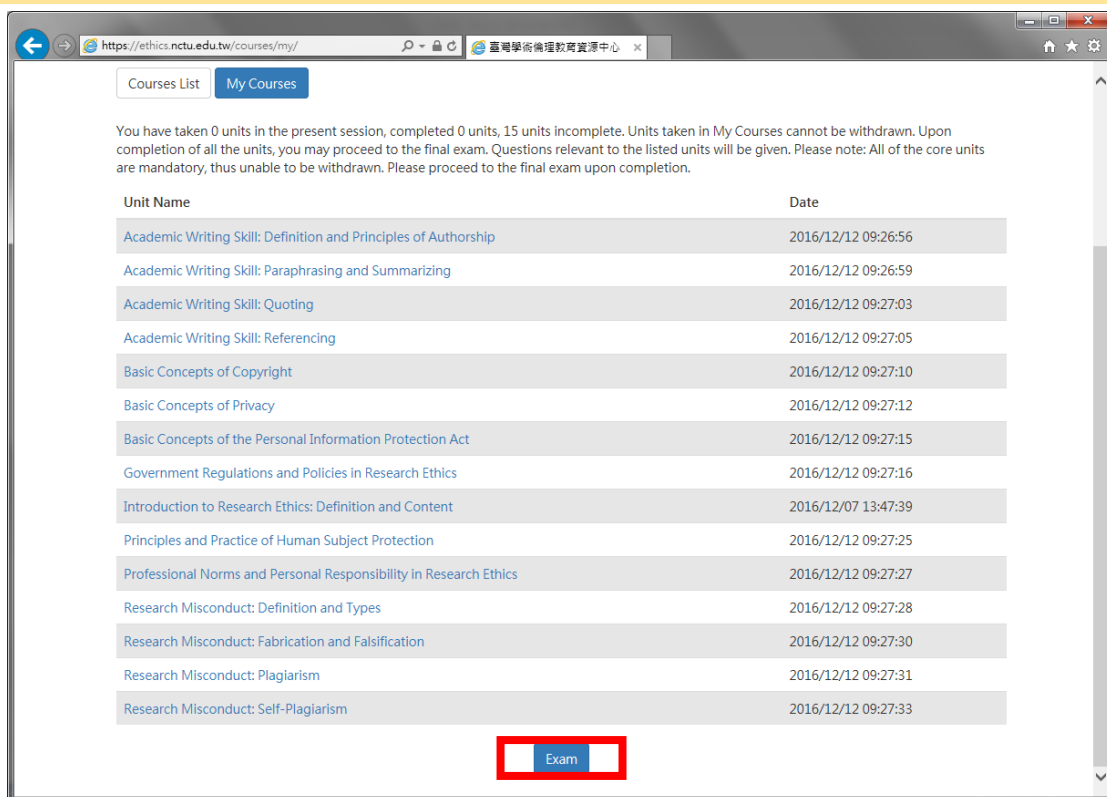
https://ethics.nctu.edu.tw/courses/my/

臺灣學術倫理教育資源中心

Courses List | My Courses

You have taken 0 units in the present session, completed 0 units, 15 units incomplete. Units taken in My Courses cannot be withdrawn. Upon completion of all the units, you may proceed to the final exam. Questions relevant to the listed units will be given. Please note: All of the core units are mandatory, thus unable to be withdrawn. Please proceed to the final exam upon completion.

| Unit Name | Date |
|---|---|
| Academic Writing Skill: Definition and Principles of Authorship | 2016/12/12 09:26:56 |
| Academic Writing Skill: Paraphrasing and Summarizing | 2016/12/12 09:26:59 |
| Academic Writing Skill: Quoting | 2016/12/12 09:27:03 |
| Academic Writing Skill: Referencing | 2016/12/12 09:27:05 |
| Basic Concepts of Copyright | 2016/12/12 09:27:10 |
| Basic Concepts of Privacy | 2016/12/12 09:27:12 |
| Basic Concepts of the Personal Information Protection Act | 2016/12/12 09:27:15 |
| Government Regulations and Policies in Research Ethics | 2016/12/12 09:27:16 |
| Introduction to Research Ethics: Definition and Content | 2016/12/07 13:47:39 |
| Principles and Practice of Human Subject Protection | 2016/12/12 09:27:25 |
| Professional Norms and Personal Responsibility in Research Ethics | 2016/12/12 09:27:27 |
| Research Misconduct: Definition and Types | 2016/12/12 09:27:28 |
| Research Misconduct: Fabrication and Falsification | 2016/12/12 09:27:30 |
| Research Misconduct: Plagiarism | 2016/12/12 09:27:31 |
| Research Misconduct: Self-Plagiarism | 2016/12/12 09:27:33 |

Exam